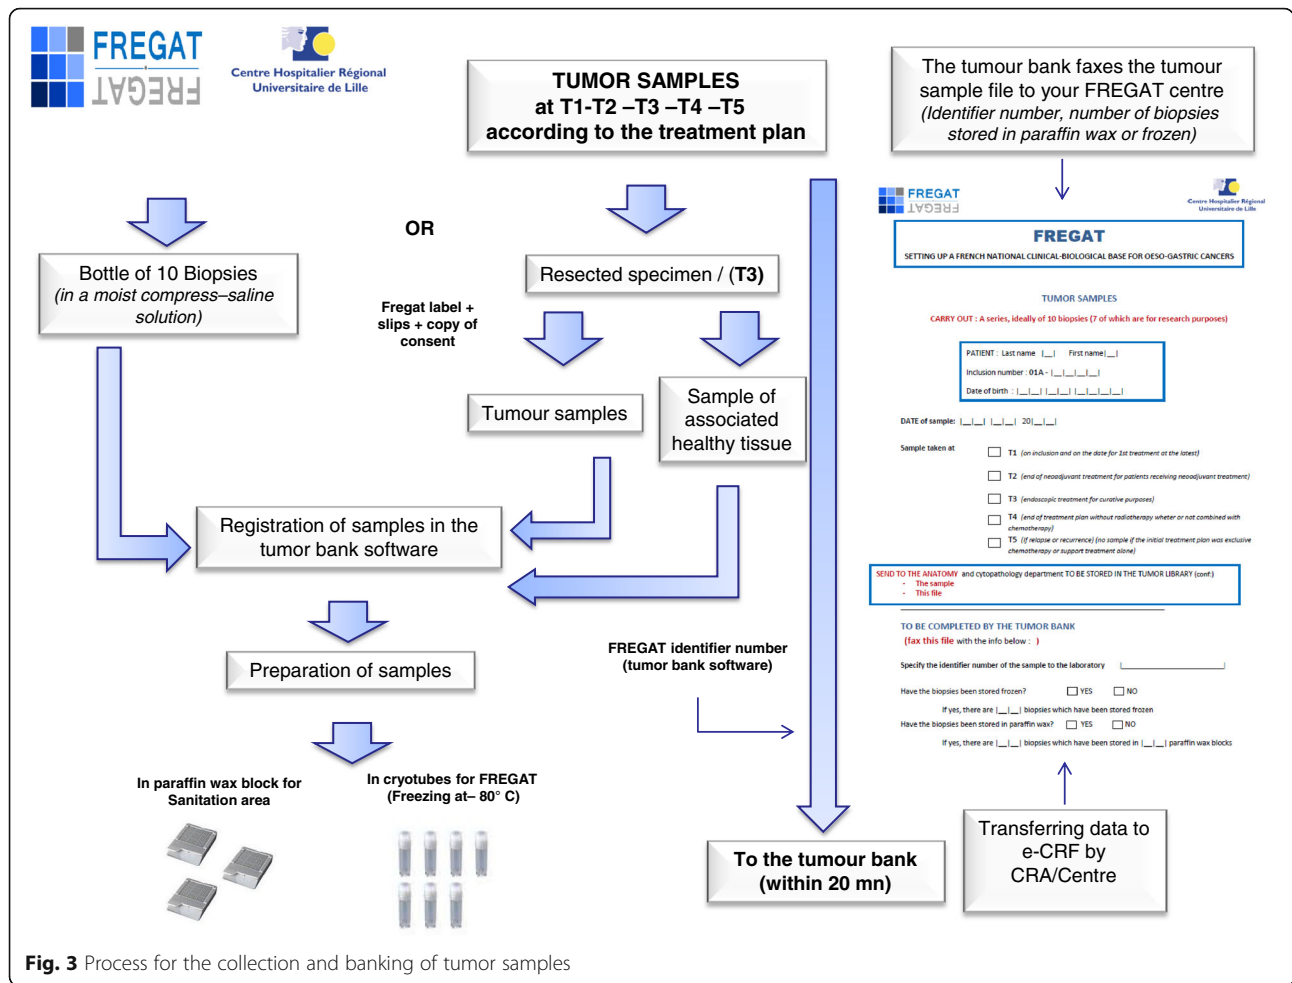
FREGAT
FREGAT

Centre Hospitalier Régional Universitaire de Lille

TUMOR SAMPLES
at T1-T2 –T3 –T4 –T5
according to the treatment plan

The tumour bank faxes the tumour sample file to your FREGAT centre (Identifier number, number of biopsies stored in paraffin wax or frozen)

OR

Bottle of 10 Biopsies
(in a moist compress–saline solution)

Resected specimen / (T3)

Fregat label + slips + copy of consent

Tumour samples

Sample of associated healthy tissue

Registration of samples in the tumor bank software

Preparation of samples

FREGAT identifier number (tumor bank software)

In paraffin wax block for Sanitation area

In cryotubes for FREGAT (Freezing at– 80° C)

To the tumour bank (within 20 mn)

Transferring data to e-CRF by CRA/Centre

FREGAT
FREGAT
Centre Hospitalier Régional Universitaire de Lille

FREGAT
SETTING UP A FRENCH NATIONAL CLINICAL-BIOLOGICAL BASE FOR OESO-GASTRIC CANCERS

TUMOR SAMPLES
CARRY OUT : A series, ideally of 10 biopsies (7 of which are for research purposes)

PATIENT : Last name |__| First name|__|
Inclusion number : 01A - |__|__|__|__|
Date of birth : |__|__| |__|__| |__|__|__|__|

DATE of sample: |__|__| |__|__| 20|__|__|

Sample taken at
T1 (on inclusion and on the date for 1st treatment at the latest)
T2 (end of neoadjuvant treatment for patients receiving neoadjuvant treatment)
T3 (endoscopic treatment for curative purposes)
T4 (end of treatment plan without radiotherapy wheter or not combined with chemotherapy)
T5 (if relapse or recurrence) (no sample if the initial treatment plan was exclusive chemotherapy or support treatment alone)

SEND TO THE ANATOMY and cytopathology department TO BE STORED IN THE TUMOR LIBRARY (conf.)
- The sample
- This file

TO BE COMPLETED BY THE TUMOR BANK
(fax this file with the info below : )
Specify the identifier number of the sample to the laboratory
Have the biopsies been stored frozen? YES NO
If yes, there are |__|__| biopsies which have been stored frozen
Have the biopsies been stored in paraffin wax? YES NO
If yes, there are |__|__| biopsies which have been stored in |__|__| paraffin wax blocks

Fig. 3 Process for the collection and banking of tumor samples